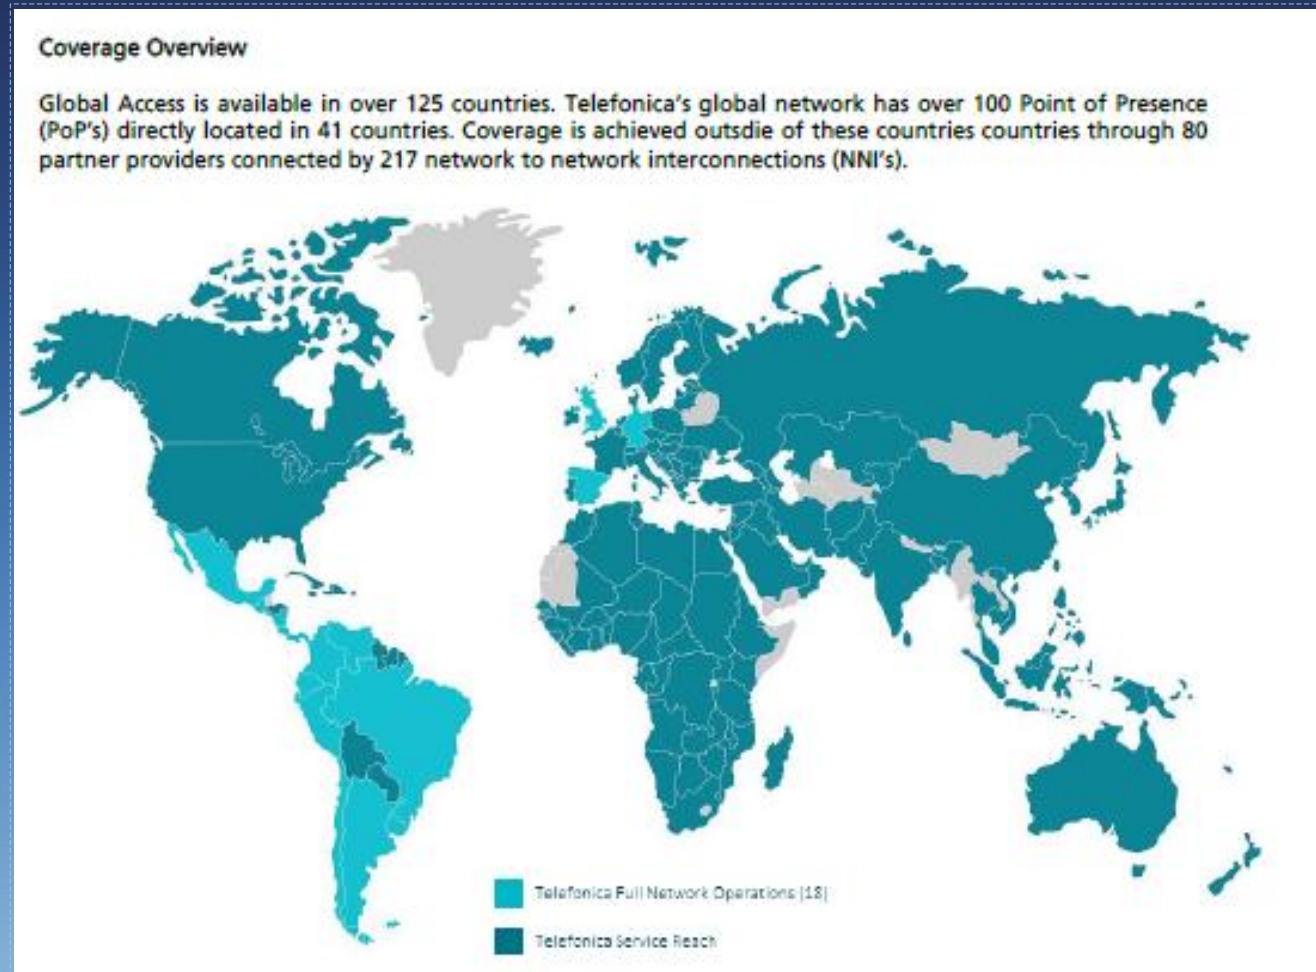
Coverage Overview

Global Access is available in over 125 countries. Telefonica's global network has over 100 Point of Presence (PoP's) directly located in 41 countries. Coverage is achieved outsdie of these countries countries through 80 partner providers connected by 217 network to network interconnections (NNI's).

Telefonica Full Network Operations (18)

Telefonica Service Reach